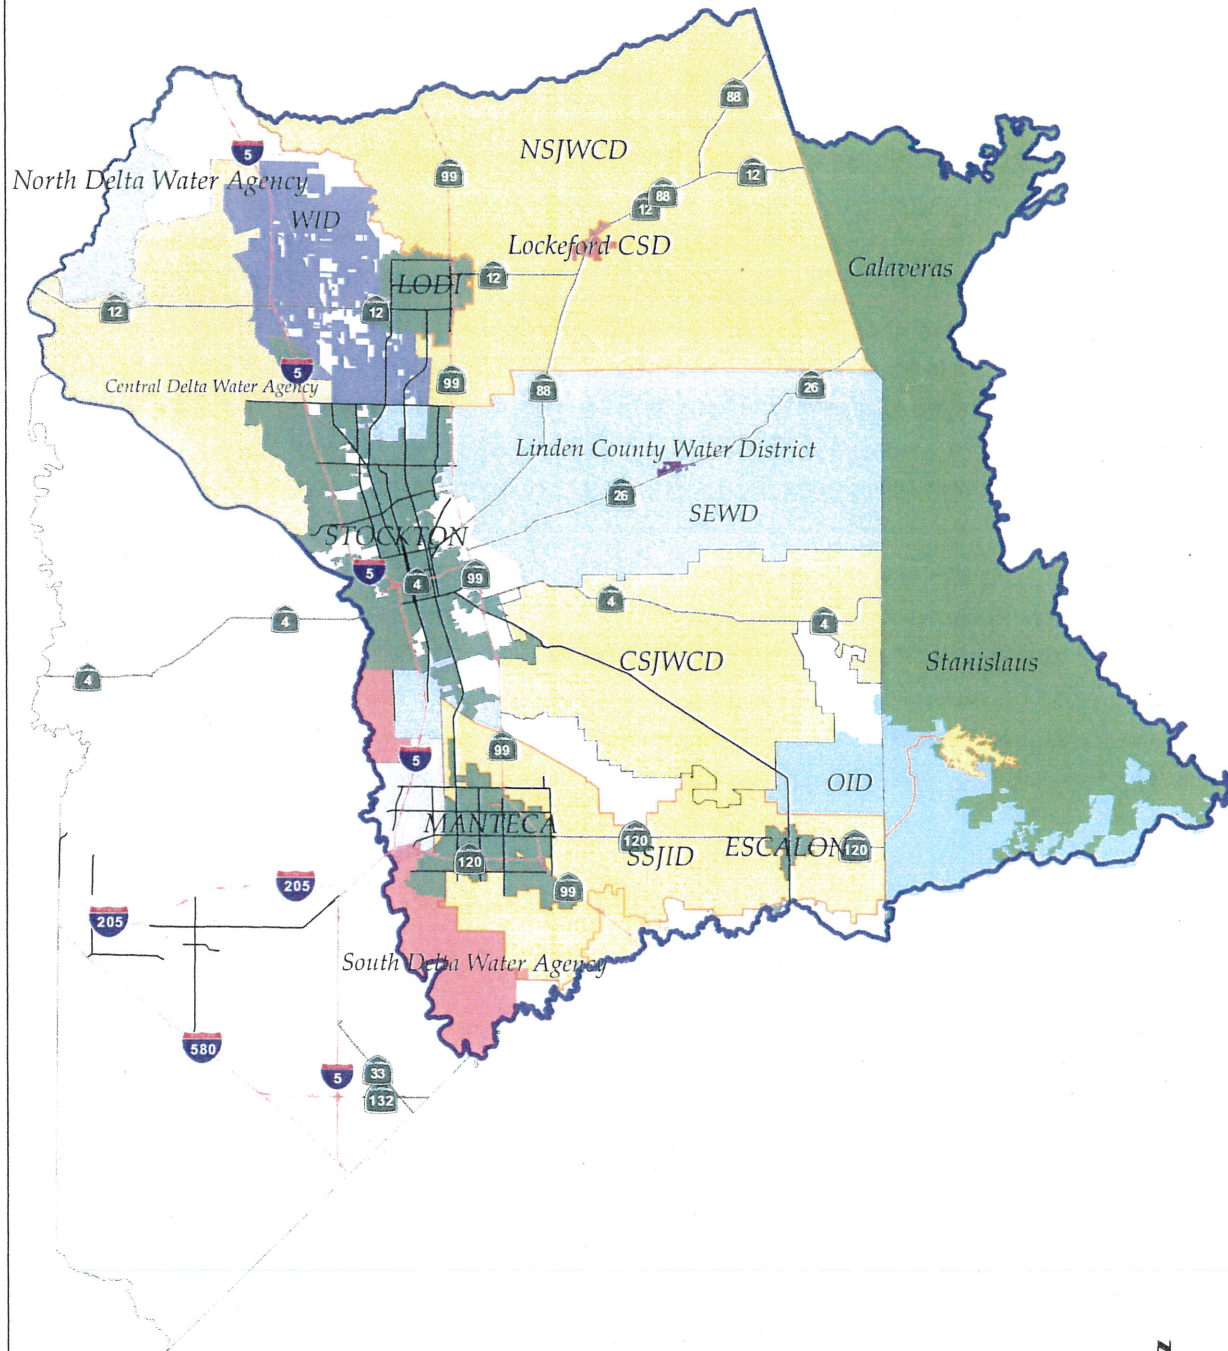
88
NSJWCD
5
North Delta Water Agency
99
12
88
12
WID
Lockeford CSD
Calaveras
LODI
12
12
12
Central Delta Water Agency
5
99
88
26
Linden County Water District
26
SEWD
STOCKTON
5
4
99
4
4
4
4
CSJWCD
Stanislaus
5
99
OID
MANTECA
120
SSJID
ESCALON
120
120
205
205
99
South Delta Water Agency
580
5
33
132